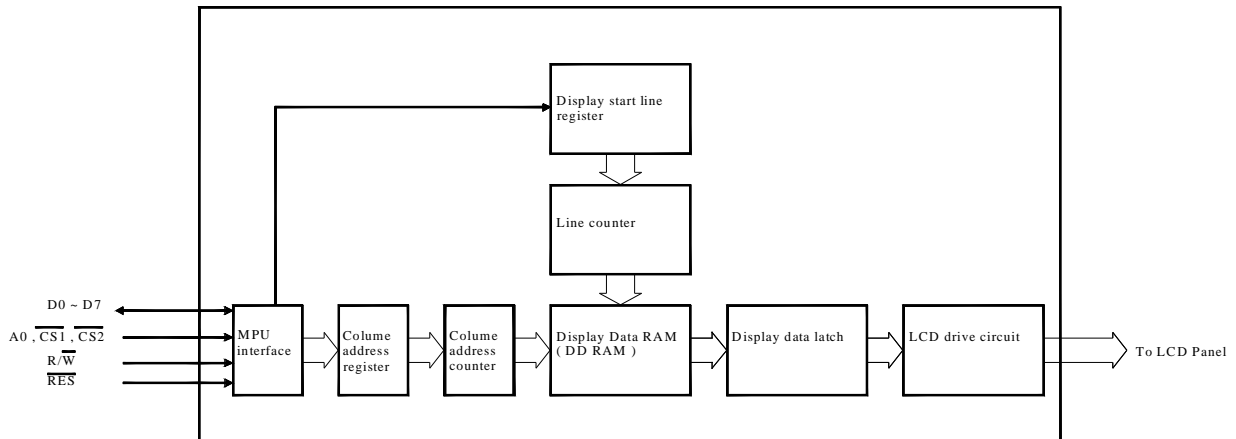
Display start line register

Line counter

D0 ~ D7

A0 , $\overline{CS1}$ , $\overline{CS2}$

R/$\overline{W}$

$\overline{RES}$

MPU interface

Colume address register

Colume address counter

Display Data RAM ( DD RAM )

Display data latch

LCD drive circuit

To LCD Panel